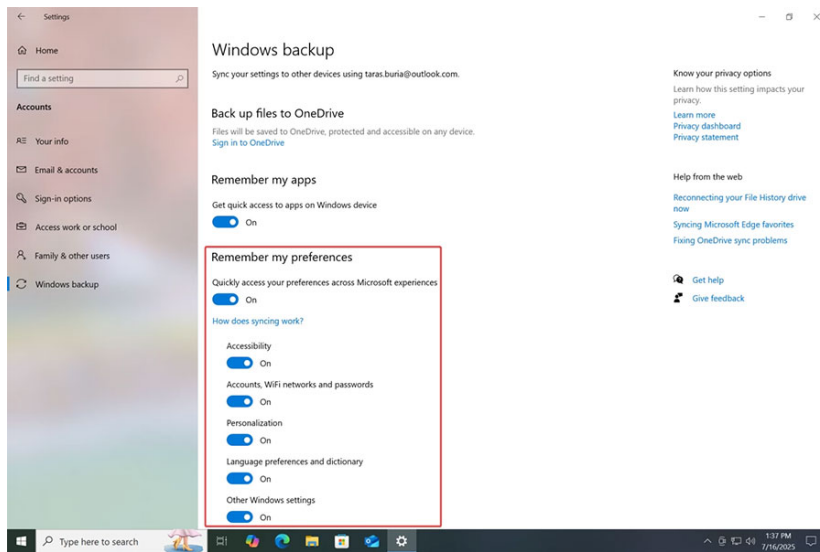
Settings

Home

Find a setting

Accounts

Your info

Email & accounts

Sign-in options

Access work or school

Family & other users

Windows backup

Windows backup

Sync your settings to other devices using taras.buria@outlook.com.

Back up files to OneDrive

Files will be saved to OneDrive, protected and accessible on any device.
Sign in to OneDrive

Remember my apps

Get quick access to apps on Windows device

On

Remember my preferences

Quickly access your preferences across Microsoft experiences

On

How does syncing work?

Accessibility

On

Accounts, WiFi networks and passwords

On

Personalization

On

Language preferences and dictionary

On

Other Windows settings

On

Know your privacy options

Learn how this setting impacts your privacy.

Learn more
Privacy dashboard
Privacy statement

Help from the web

Reconnecting your File History drive now
Syncing Microsoft Edge favorites
Fixing OneDrive sync problems

Get help

Give feedback

Type here to search

1:37 PM
7/16/2025